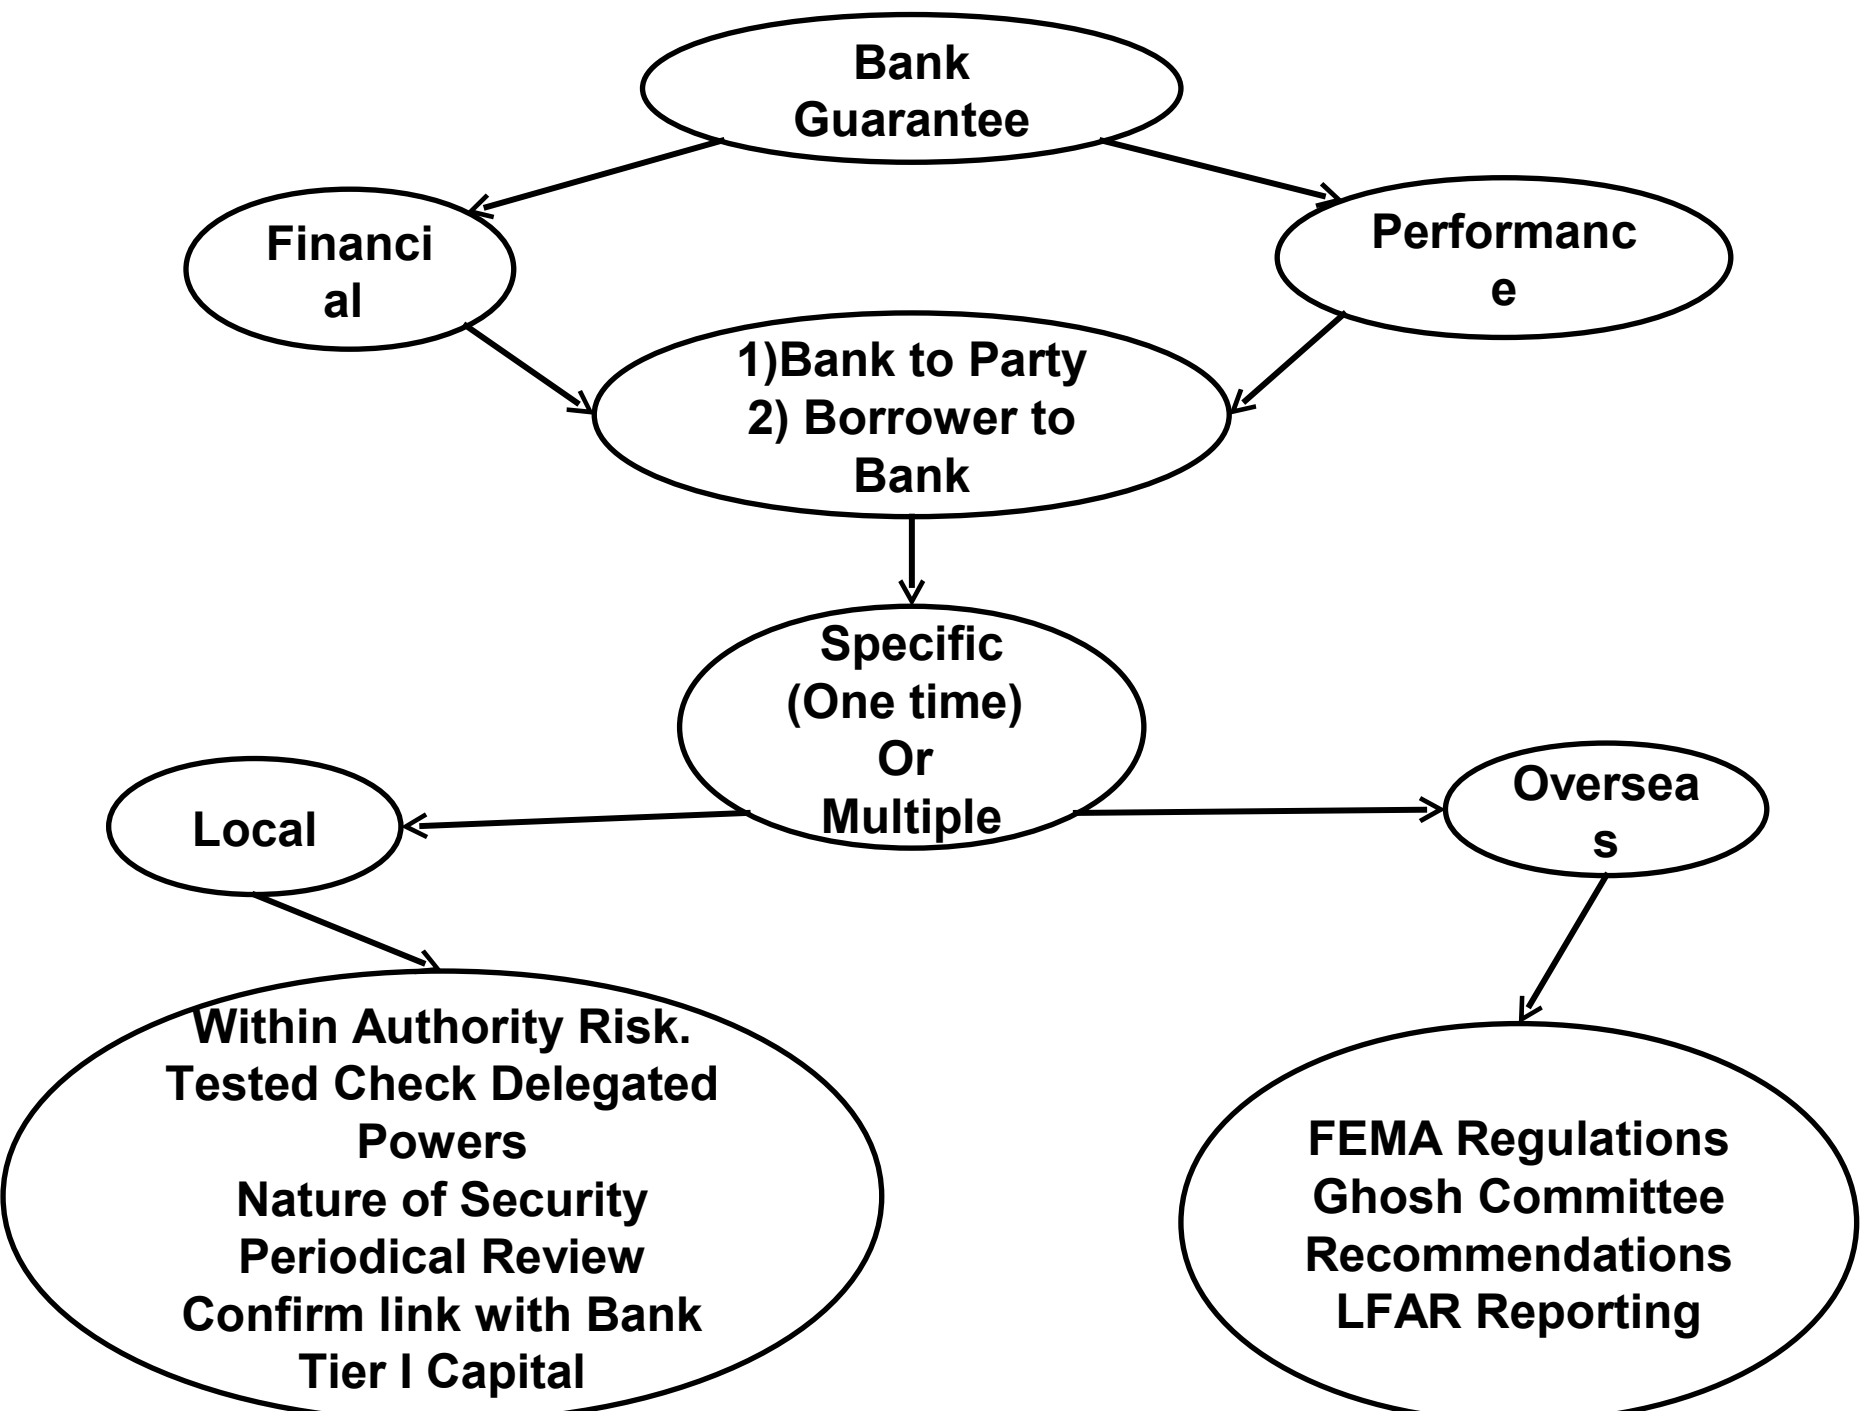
Bank Guarantee

Financi al

Performanc e

1)Bank to Party
2) Borrower to Bank

Specific (One time) Or Multiple

Local

Oversea s

Within Authority Risk.
Tested Check Delegated Powers
Nature of Security
Periodical Review
Confirm link with Bank
Tier I Capital

FEMA Regulations
Ghosh Committee Recommendations
LFAR Reporting